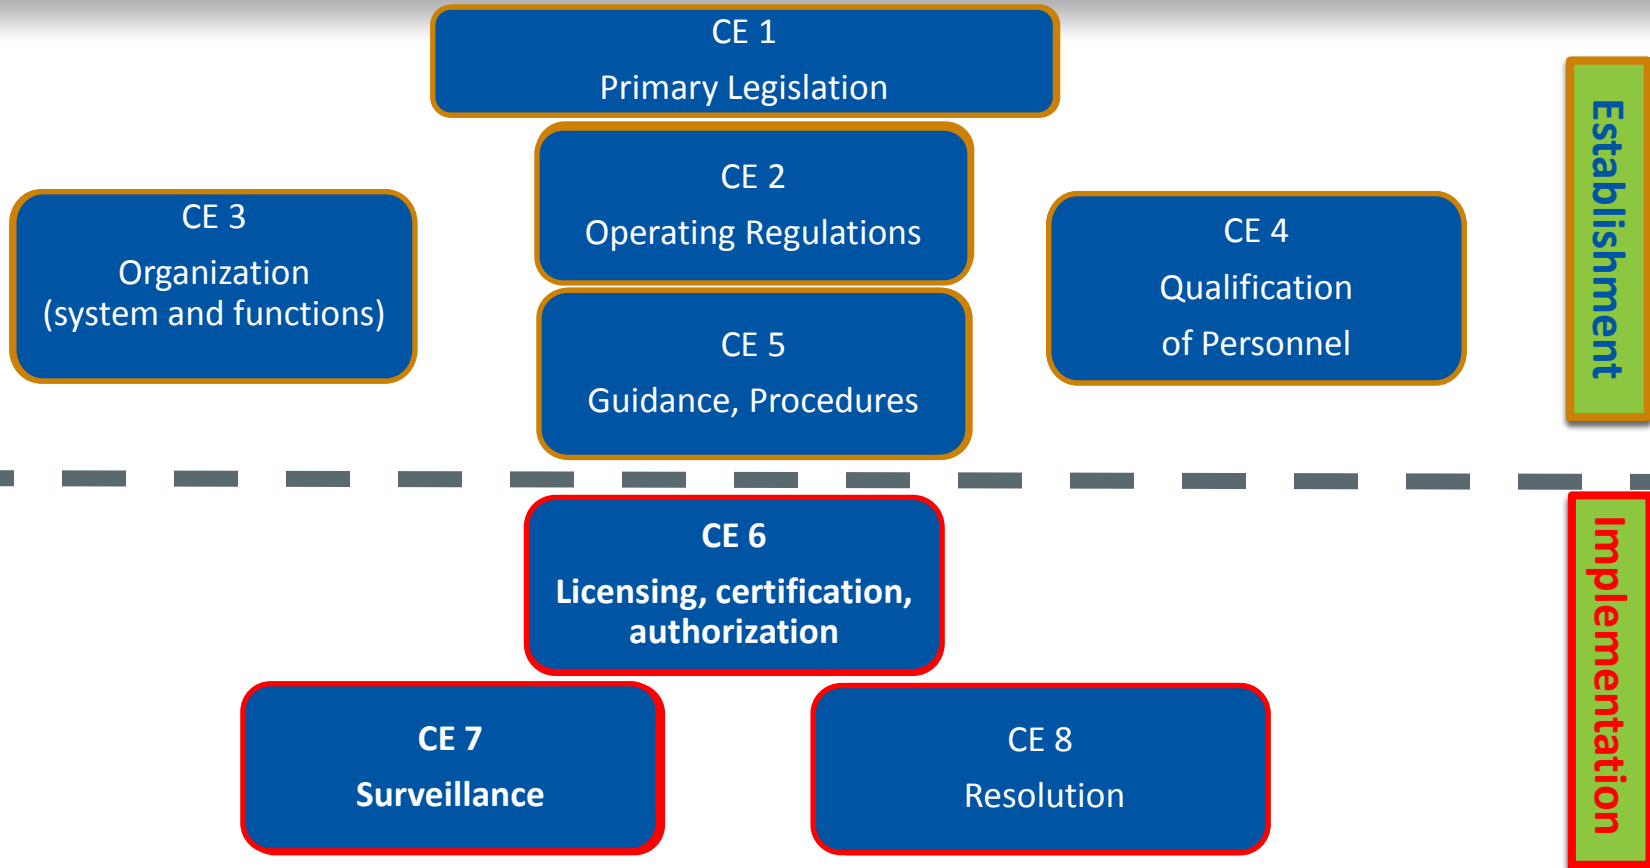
CE 1
Primary Legislation

CE 2
Operating Regulations

CE 3
Organization
(system and functions)

CE 5
Guidance, Procedures

CE 4
Qualification
of Personnel

Establishment

CE 6
Licensing, certification, authorization

CE 7
Surveillance

CE 8
Resolution

Implementation